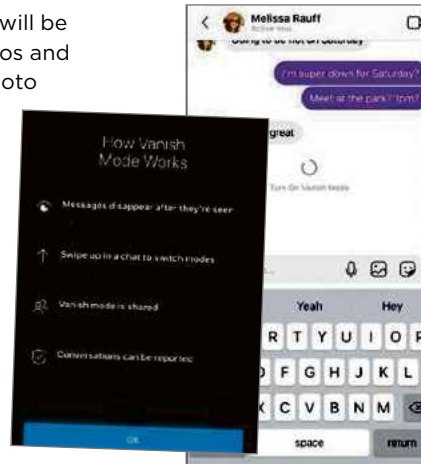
will be
os and
oto

Melissa Rauff
Active now
Going to be hot on Saturday
I'm super down for Saturday?
Meet at the park? 1pm?
great
Turn On Vanish Mode

How Vanish
Mode Works

Messages disappear after they're seen

Swipe up in a chat to switch modes

Vanish mode is shared

Conversations can be reported

OK

Yeah
Hey
R T Y U I O P
D F G H J K L
X C V B N M
space
return